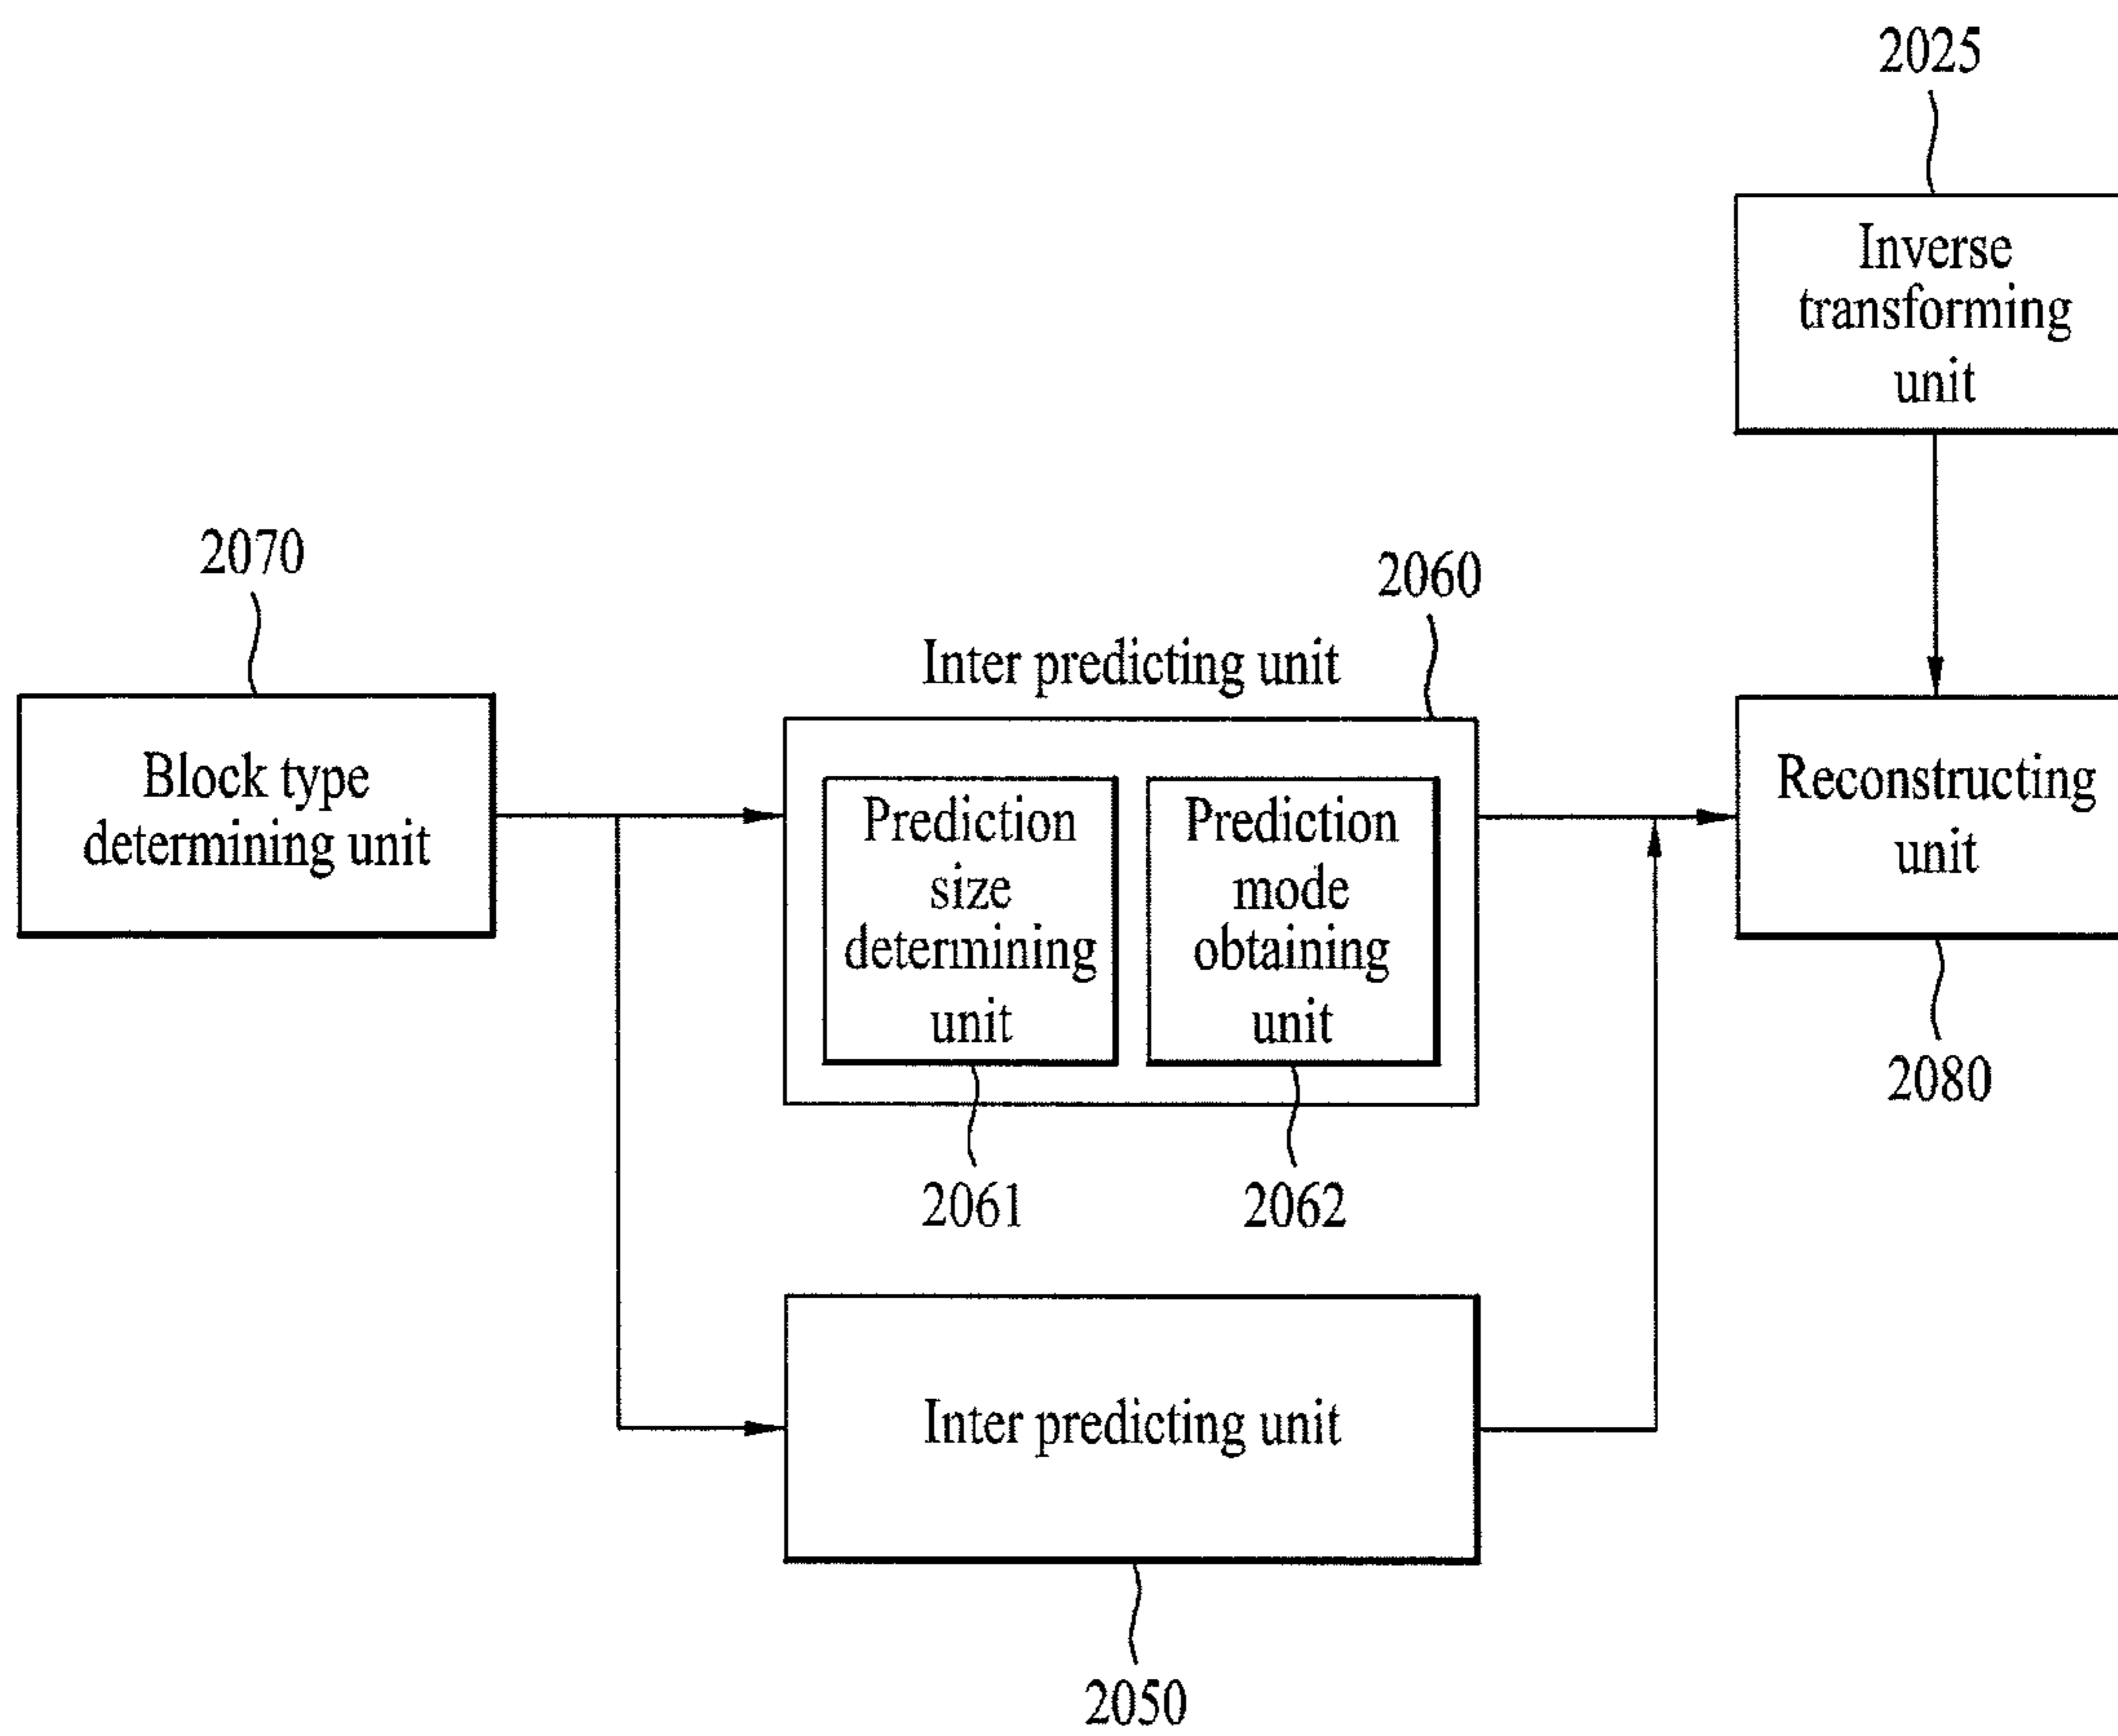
2025

Inverse transforming unit

2070

2060

Inter predicting unit

Block type determining unit

Prediction size determining unit

Prediction mode obtaining unit

Reconstructing unit

2080

2061

2062

Inter predicting unit

2050